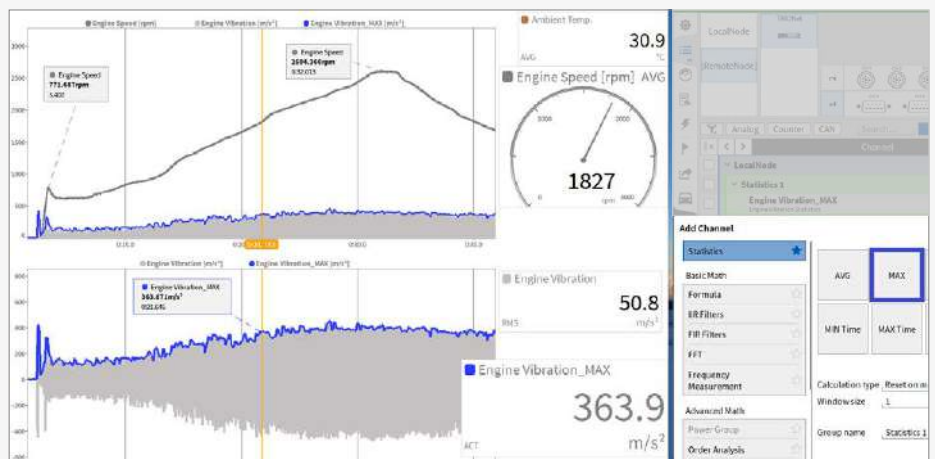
Engine Speed [rpm] Engine Vibration [m/s²] Engine Vibration_MAX [m/s²]

3000
2500
2000
1500
1000
500
0

Engine Speed
771.667rpm
5.400

Engine Speed
2604.366rpm
0:32.015

Engine Vibration [m/s²] Engine Vibration_MAX [m/s²]

Engine Vibration_MAX
363.471m/s²
0:21.641

400
200
0
-200
-400

Ambient Temp
30.9
AVG °C

Engine Speed [rpm] AVG
3000
6000
1827
0 rpm 9000

Engine Vibration
50.8
RMS m/s²

Engine Vibration_MAX
363.9
ACT m/s²

LocalNode
RemoteNode

Analog Counter CAN Search...
Channel
LocalNode
Statistics 1
Engine Vibration_MAX

Add Channel
Statistics
Basic Math
Formula
IIR Filters
FIR Filters
FFT
Frequency Measurement
Advanced Math
Power Group
Order Analysis

AVG
MAX
MIN Time
MAX Time

Calculation type Reset on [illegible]
Window size 1
Group name Statistics 1